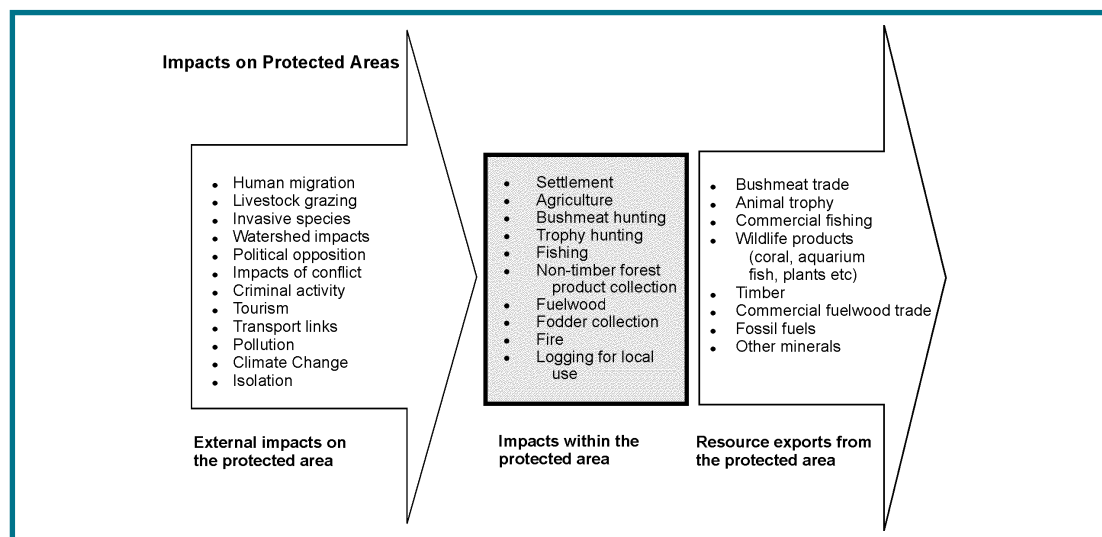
Impacts on Protected Areas

- Human migration
- Livestock grazing
- Invasive species
- Watershed impacts
- Political opposition
- Impacts of conflict
- Criminal activity
- Tourism
- Transport links
- Pollution
- Climate Change
- Isolation

External impacts on the protected area

- Settlement
- Agriculture
- Bushmeat hunting
- Trophy hunting
- Fishing
- Non-timber forest product collection
- Fuelwood
- Fodder collection
- Fire
- Logging for local use

Impacts within the protected area

- Bushmeat trade
- Animal trophy
- Commercial fishing
- Wildlife products (coral, aquarium fish, plants etc)
- Timber
- Commercial fuelwood trade
- Fossil fuels
- Other minerals

Resource exports from the protected area